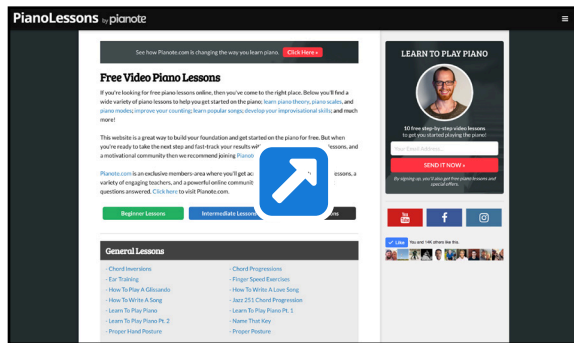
PianoLessons by pianote

See how Pianote.com is changing the way you learn piano. Click Here »

Free Video Piano Lessons

If you're looking for free piano lessons online, then you've come to the right place. Below you'll find a wide variety of piano lessons to help you get started on the piano; learn piano theory, piano scales, and piano modes; improve your counting; learn popular songs; develop your improvisational skills; and much more!

This website is a great way to build your foundation and get started on the piano for free. But when you're ready to take the next step and fast-track your results wi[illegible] lessons, and a motivational community then we recommend joining Pianot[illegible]

Pianote.com is an exclusive members-area where you'll get ac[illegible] lessons, a variety of engaging teachers, and a powerful online communit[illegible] questions answered. Click here to visit Pianote.com.

Beginner Lessons | Intermediate Lesson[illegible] | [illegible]s

General Lessons

- Chord Inversions
- Ear Training
- How To Play A Glissando
- How To Write A Song
- Learn To Play Piano
- Learn To Play Piano Pt. 2
- Proper Hand Posture

- Chord Progressions
- Finger Speed Exercises
- How To Write A Love Song
- Jazz 251 Chord Progression
- Learn To Play Piano Pt. 1
- Name That Key
- Proper Posture

LEARN TO PLAY PIANO

10 free step-by-step video lessons to get you started playing the piano!

Your Email Address...

SEND IT NOW »

By signing up, you'll also get free piano lessons and special offers.

Like You and 14K others like this.